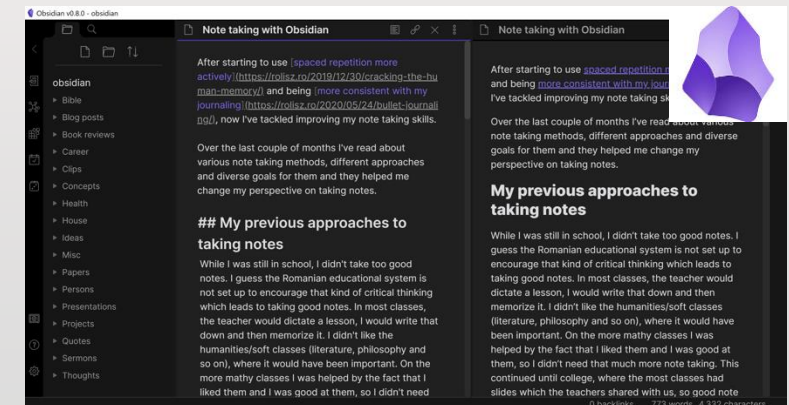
Obsidian v0.8.0 - obsidian

obsidian
Bible
Blog posts
Book reviews
Career
Clips
Concepts
Health
House
Ideas
Misc
Papers
Persons
Presentations
Projects
Quotes
Sermons
Thoughts

Note taking with Obsidian

After starting to use [spaced repetition more actively](https://rolisz.ro/2019/12/30/cracking-the-human-memory/) and being [more consistent with my journaling](https://rolisz.ro/2020/05/24/bullet-journaling/), now I've tackled improving my note taking skills.

Over the last couple of months I've read about various note taking methods, different approaches and diverse goals for them and they helped me change my perspective on taking notes.

## My previous approaches to taking notes

While I was still in school, I didn't take too good notes. I guess the Romanian educational system is not set up to encourage that kind of critical thinking which leads to taking good notes. In most classes, the teacher would dictate a lesson, I would write that down and then memorize it. I didn't like the humanities/soft classes (literature, philosophy and so on), where it would have been important. On the more mathy classes I was helped by the fact that I liked them and I was good at them, so I didn't need

Note taking with Obsidian

After starting to use spaced repetition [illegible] and being more consistent with my journ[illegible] I've tackled improving my note taking sk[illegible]

Over the last couple of months I've read about various note taking methods, different approaches and diverse goals for them and they helped me change my perspective on taking notes.

My previous approaches to taking notes

While I was still in school, I didn't take too good notes. I guess the Romanian educational system is not set up to encourage that kind of critical thinking which leads to taking good notes. In most classes, the teacher would dictate a lesson, I would write that down and then memorize it. I didn't like the humanities/soft classes (literature, philosophy and so on), where it would have been important. On the more mathy classes I was helped by the fact that I liked them and I was good at them, so I didn't need that much more note taking. This continued until college, where the most classes had slides which the teachers shared with us, so good note

0 backlinks 773 words 4,332 characters